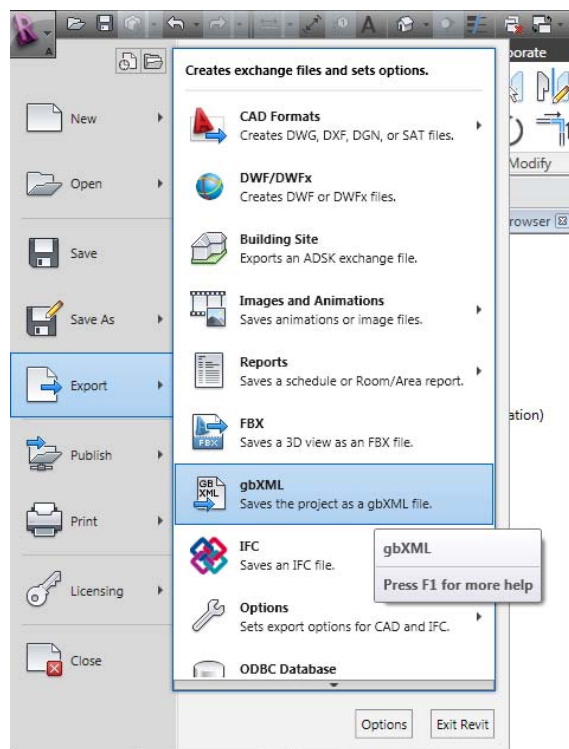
New

Open

Save

Save As

Export

Publish

Print

Licensing

Close

Creates exchange files and sets options.

CAD Formats
Creates DWG, DXF, DGN, or SAT files.

DWF/DWFx
Creates DWF or DWFx files.

Building Site
Exports an ADSK exchange file.

Images and Animations
Saves animations or image files.

Reports
Saves a schedule or Room/Area report.

FBX
Saves a 3D view as an FBX file.

gbXML
Saves the project as a gbXML file.

IFC
Saves an IFC file.

Options
Sets export options for CAD and IFC.

ODBC Database

gbXML

Press F1 for more help

orate

Modify

rowser

ation)

Options

Exit Revit